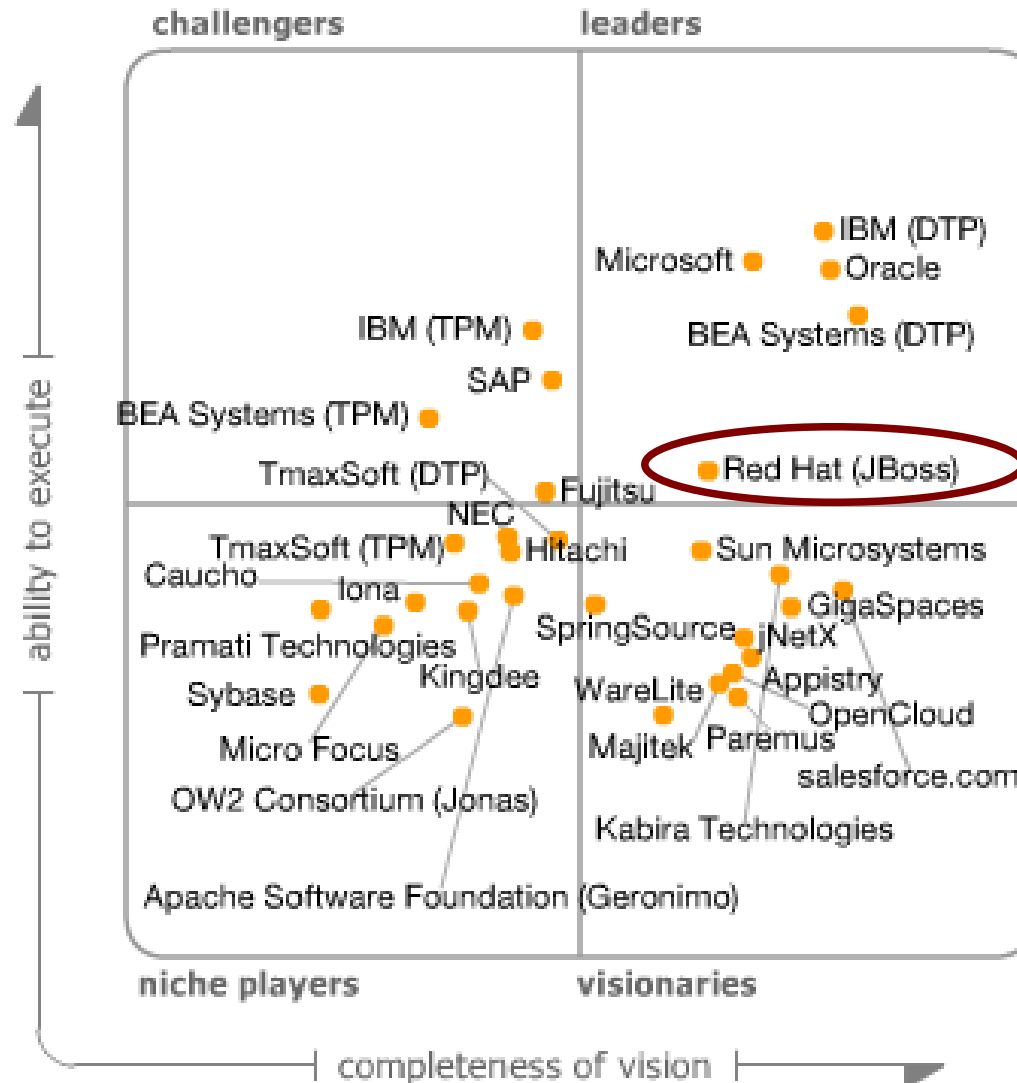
challengers

leaders

IBM (DTP)

Microsoft

Oracle

IBM (TPM)

BEA Systems (DTP)

SAP

BEA Systems (TPM)

TmaxSoft (DTP)

Red Hat (JBoss)

Fujitsu

NEC

TmaxSoft (TPM)

Hitachi

Sun Microsystems

Caucho

Iona

GigaSpaces

SpringSource

jNetX

Pramati Technologies

Kingdee

Appistry

WareLite

Sybase

OpenCloud

Paremus

Majitek

Micro Focus

salesforce.com

OW2 Consortium (Jonas)

Kabira Technologies

Apache Software Foundation (Geronimo)

niche players

visionaries

ability to execute

completeness of vision